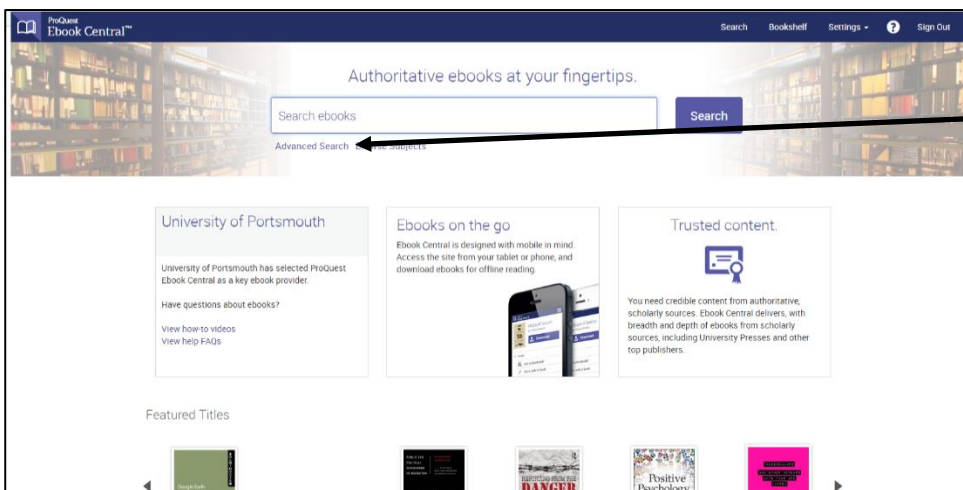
ProQuest Ebook Central™

Search Bookshelf Settings ? Sign Out

Authoritative ebooks at your fingertips.

Search ebooks

Search

Advanced Search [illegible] Subjects

University of Portsmouth

University of Portsmouth has selected ProQuest Ebook Central as a key ebook provider.

Have questions about ebooks?

View how-to videos
View help FAQs

Ebooks on the go

Ebook Central is designed with mobile in mind. Access the site from your tablet or phone, and download ebooks for offline reading.

Trusted content.

You need credible content from authoritative, scholarly sources. Ebook Central delivers, with breadth and depth of ebooks from scholarly sources, including University Presses and other top publishers.

Featured Titles

DANGER

Positive Psychology